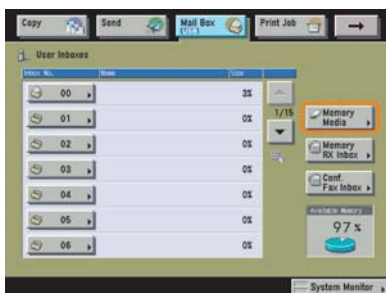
Copy

Send

Mail Box

Print Job

User Inboxes

| Inbox No. | Name | Size |
|---|---|---|
| 00 | | 3% |
| 01 | | 0% |
| 02 | | 0% |
| 03 | | 0% |
| 04 | | 0% |
| 05 | | 0% |
| 06 | | 0% |

1/15

Memory Media

Memory RX Inbox

Conf. Fax Inbox

Available Memory

97%

System Monitor